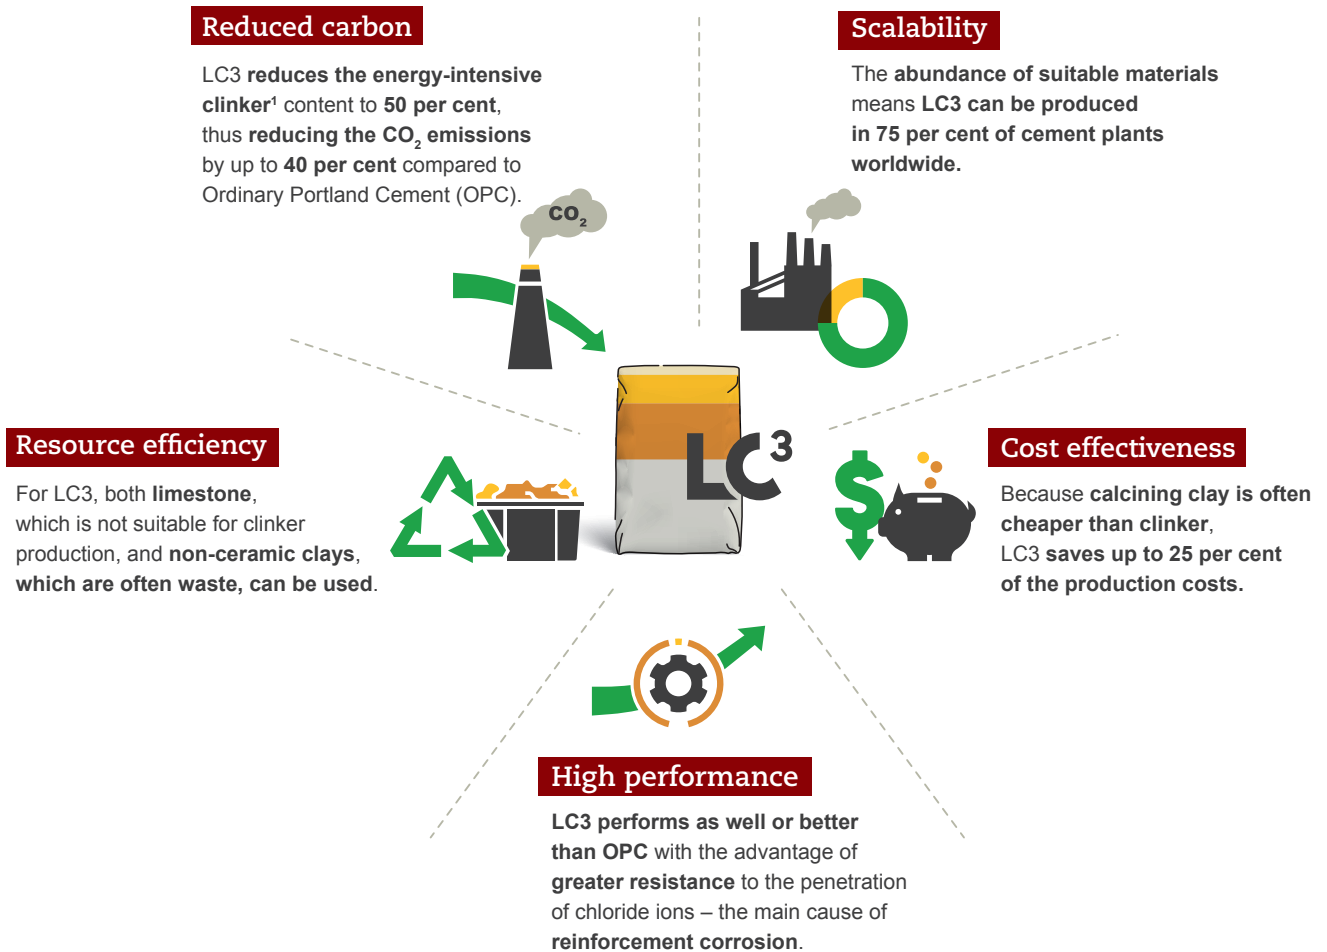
Reduced carbon

LC3 reduces the energy-intensive clinker¹ content to 50 per cent, thus reducing the $CO_2$ emissions by up to 40 per cent compared to Ordinary Portland Cement (OPC).

Scalability

The abundance of suitable materials means LC3 can be produced in 75 per cent of cement plants worldwide.

$CO_2$

$LC^3$

Resource efficiency

For LC3, both limestone, which is not suitable for clinker production, and non-ceramic clays, which are often waste, can be used.

Cost effectiveness

Because calcining clay is often cheaper than clinker, LC3 saves up to 25 per cent of the production costs.

High performance

LC3 performs as well or better than OPC with the advantage of greater resistance to the penetration of chloride ions – the main cause of reinforcement corrosion.